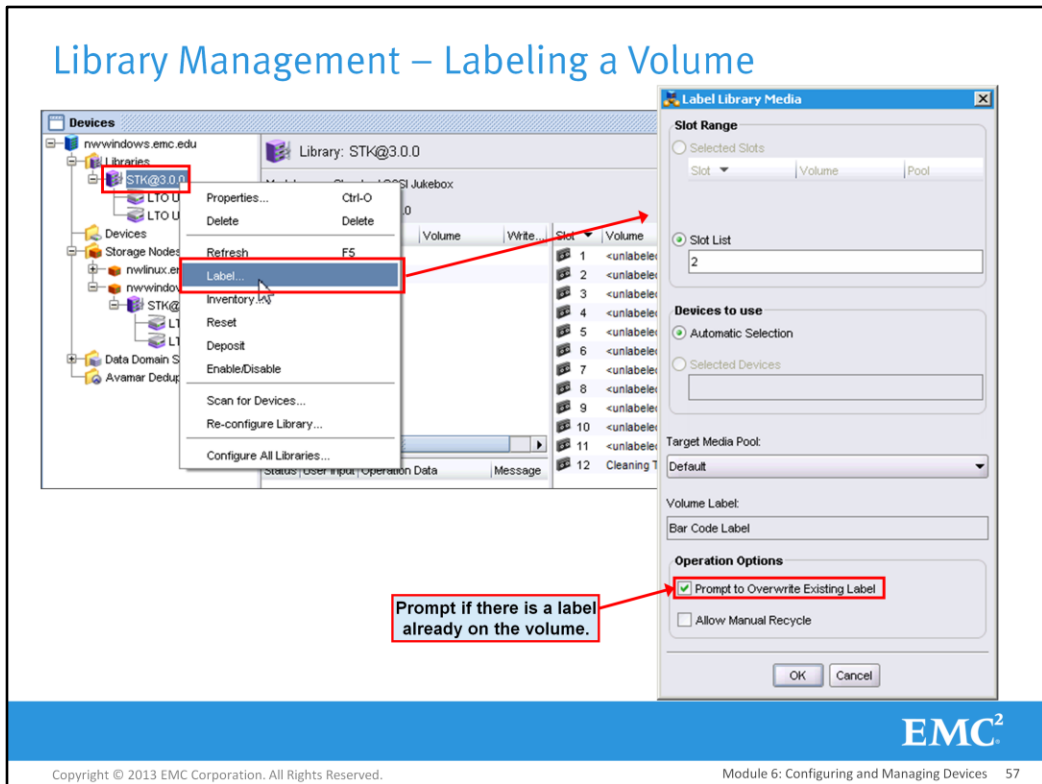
Library Management – Labeling a Volume

Devices

nwwindows.emc.edu
Libraries
STK@3.0.0
LTO U
LTO U
Devices
Storage Nodes
nwlinux.em
nwwindov
STK@
LT
LT
Data Domain S
Avamar Dedup

Properties... Ctrl-O
Delete Delete
Refresh F5
Label...
Inventory...
Reset
Deposit
Enable/Disable
Scan for Devices...
Re-configure Library...
Configure All Libraries...

Library: STK@3.0.0

Volume | Write... | Slot | Volume

| Slot | Volume |
|---|---|
| 1 | <unlabelec |
| 2 | <unlabelec |
| 3 | <unlabelec |
| 4 | <unlabelec |
| 5 | <unlabelec |
| 6 | <unlabelec |
| 7 | <unlabelec |
| 8 | <unlabelec |
| 9 | <unlabelec |
| 10 | <unlabelec |
| 11 | <unlabelec |
| 12 | Cleaning T |

Status | User Input | Operation Data | Message

Label Library Media

Slot Range
Selected Slots
Slot | Volume | Pool
Slot List
2

Devices to use
Automatic Selection
Selected Devices

Target Media Pool:
Default

Volume Label:
Bar Code Label

Operation Options
Prompt to Overwrite Existing Label
Allow Manual Recycle

OK Cancel

Prompt if there is a label already on the volume.

EMC$^2$

Copyright © 2013 EMC Corporation. All Rights Reserved.

Module 6: Configuring and Managing Devices 57